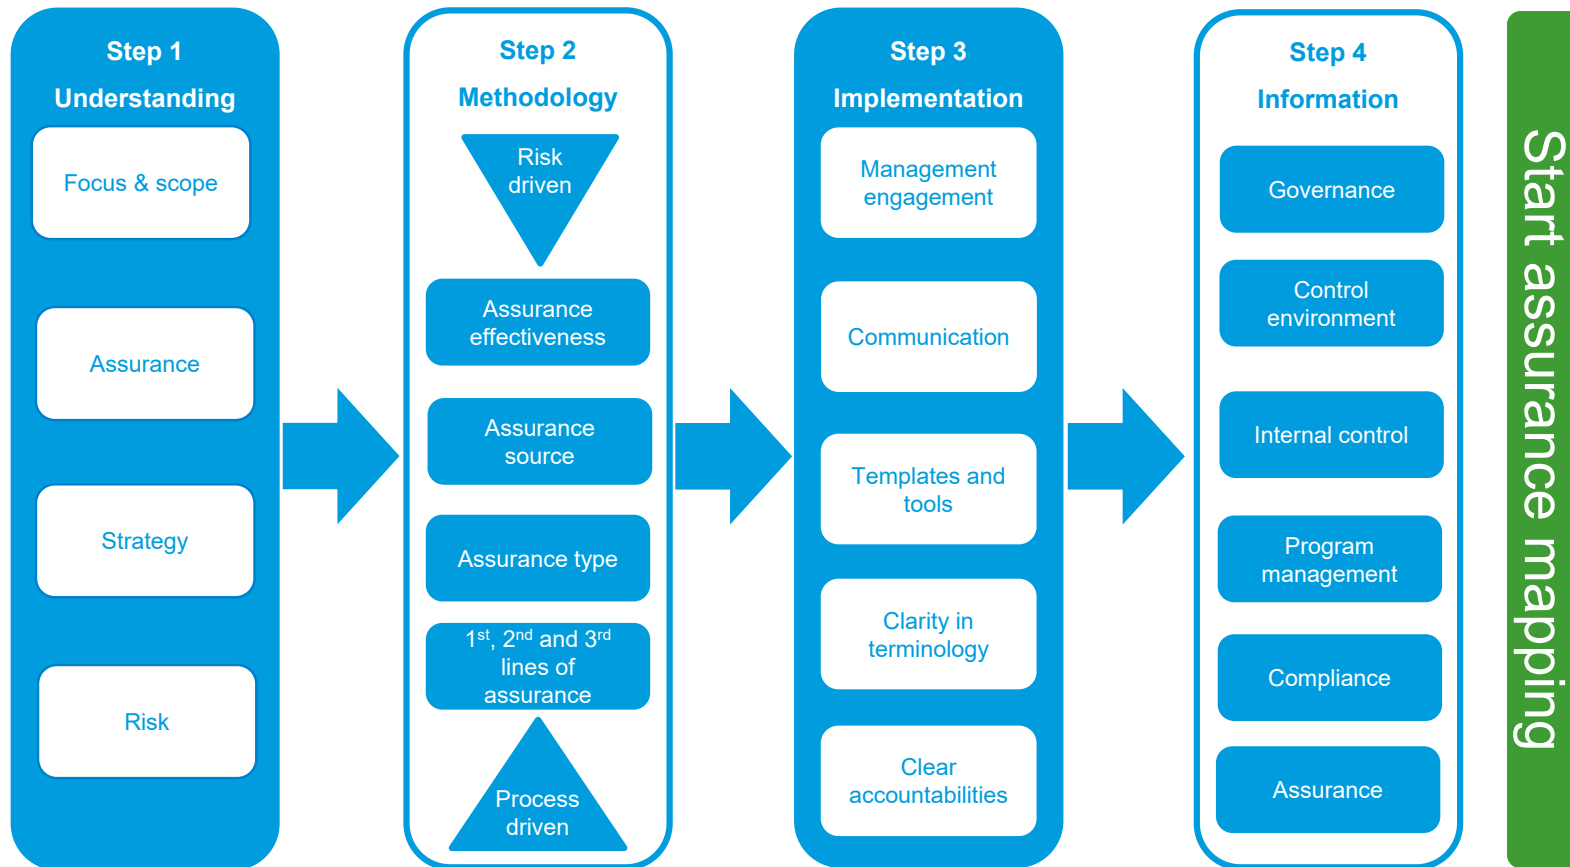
Step 1
Understanding

Focus & scope

Assurance

Strategy

Risk

Step 2
Methodology

Risk driven

Assurance effectiveness

Assurance source

Assurance type

1$^{st}$, 2$^{nd}$ and 3$^{rd}$ lines of assurance

Process driven

Step 3
Implementation

Management engagement

Communication

Templates and tools

Clarity in terminology

Clear accountabilities

Step 4
Information

Governance

Control environment

Internal control

Program management

Compliance

Assurance

Start assurance mapping